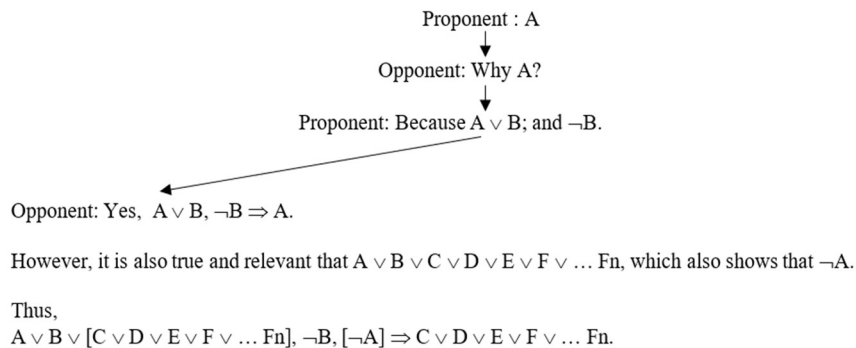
Proponent : A

Opponent: Why A?

Proponent: Because $A \vee B$; and $\neg B$.

Opponent: Yes, $A \vee B, \neg B \Rightarrow A$.

However, it is also true and relevant that $A \vee B \vee C \vee D \vee E \vee F \vee \ldots Fn$, which also shows that $\neg A$.

Thus,
$A \vee B \vee [C \vee D \vee E \vee F \vee \ldots Fn], \neg B, [\neg A] \Rightarrow C \vee D \vee E \vee F \vee \ldots Fn$.